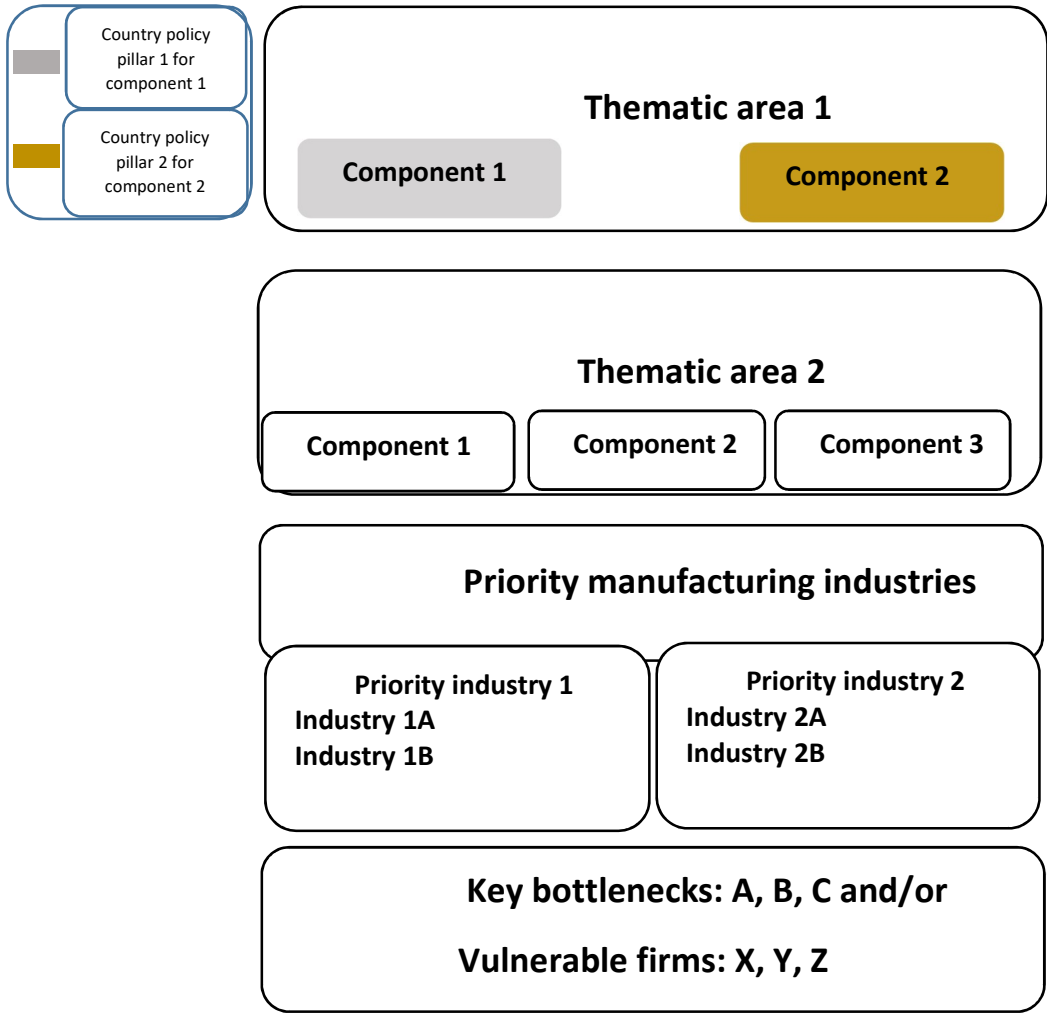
Country policy pillar 1 for component 1

Country policy pillar 2 for component 2

Thematic area 1

Component 1

Component 2

Thematic area 2

Component 1

Component 2

Component 3

Priority manufacturing industries

Priority industry 1
Industry 1A
Industry 1B

Priority industry 2
Industry 2A
Industry 2B

Key bottlenecks: A, B, C and/or

Vulnerable firms: X, Y, Z